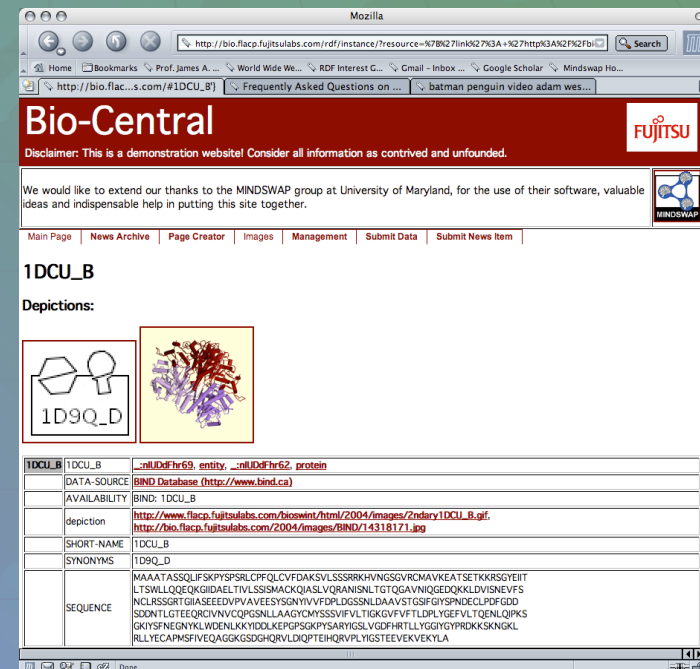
Mozilla

http://bio.flacp.fujitsulabs.com/rdf/instance/?resource=%7B%27link%27%3A+%27http%3A%2F%2Fbi

Search

Home Bookmarks Prof. James A. ... World Wide We... RDF Interest G... Gmail - Inbox ... Google Scholar Mindswap Ho...

http://bio.flac...s.com/#1DCU_B') Frequently Asked Questions on ... batman penguin video adam wes...

Bio-Central

FUJITSU

Disclaimer: This is a demonstration website! Consider all information as contrived and unfounded.

We would like to extend our thanks to the MINDSWAP group at University of Maryland, for the use of their software, valuable ideas and indispensable help in putting this site together.

MINDSWAP

Main Page | News Archive | Page Creator | Images | Management | Submit Data | Submit News Item

1DCU_B

Depictions:

1D9Q_D

| 1DCU_B | 1DCU_B | _:nIUDdFhr69, entity, _:nIUDdFhr62, protein |
|---|---|---|
| | DATA-SOURCE | BIND Database (http://www.bind.ca) |
| | AVAILABILITY | BIND: 1DCU_B |
| | depiction | http://www.flacp.fujitsulabs.com/bioswint/html/2004/images/2ndary1DCU_B.gif, http://bio.flacp.fujitsulabs.com/2004/images/BIND/14318171.jpg |
| | SHORT-NAME | 1DCU_B |
| | SYNONYMS | 1D9Q_D |
| | SEQUENCE | MAAATASSQLIFSKPYSPSRLCPFQLCVFDAKSVLSSSRRKHVNGSGVRCMAVKEATSETKKRSGYEIIT LTSWLLQQEQKGIIDAELTIVLSSISMACKQIASLVQRANISNLTGTQGAVNIQGEDQKKLDVISNEVFS NCLRSSGRTGIIASEEEDVPVAVEESYSGNYIVVFDPLDGSSNLDAAVSTGSIFGIYSPNDECLPDFGDD SDDNTLGTEEQRCIVNVCQPGSNLLAAGYCMYSSSVIFVLTIGKGVFVFTLDPLYGEFVLTQENLQIPKS GKIYSFNEGNYKLWDENLKKYIDDLKEPGPSGKPYSARYIGSLVGDFHRTLLYGGIYGYPRDKKSKNGKL RLLYECAPMSFIVEQAGGKGSDGHQRVLDIQPTEIHQRVPLYIGSTEEVEKVEKYLA |

Done